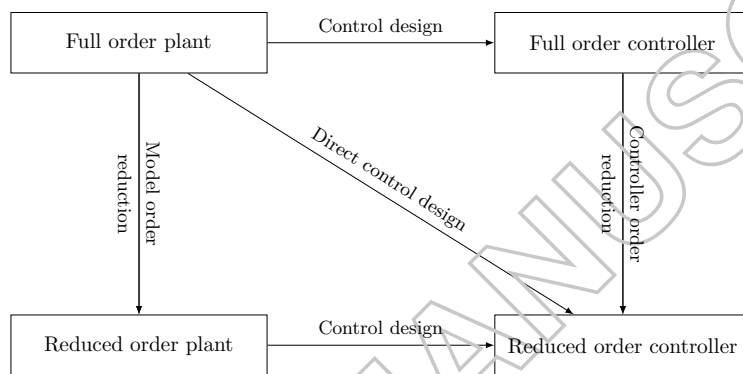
Full order plant

Control design

Full order controller

Model order reduction

Direct control design

Controller order reduction

Reduced order plant

Control design

Reduced order controller

MANUSC